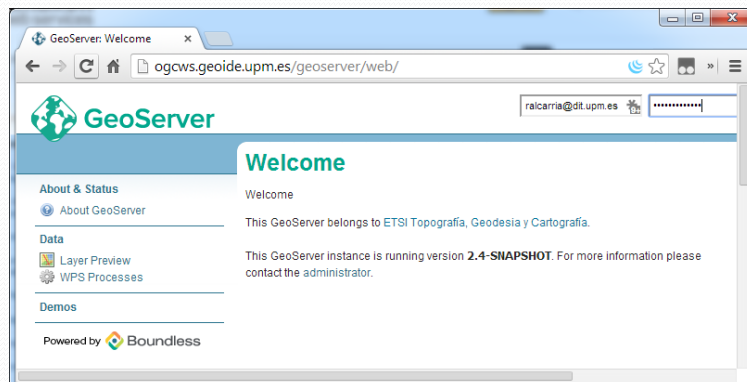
GeoServer: Welcome

ogcws.geoide.upm.es/geoserver/web/

GeoServer

ralcarria@dit.upm.es

Welcome

Welcome

This GeoServer belongs to ETSI Topografía, Geodesia y Cartografía.

This GeoServer instance is running version 2.4-SNAPSHOT. For more information please contact the administrator.

About & Status
About GeoServer

Data
Layer Preview
WPS Processes

Demos

Powered by Boundless